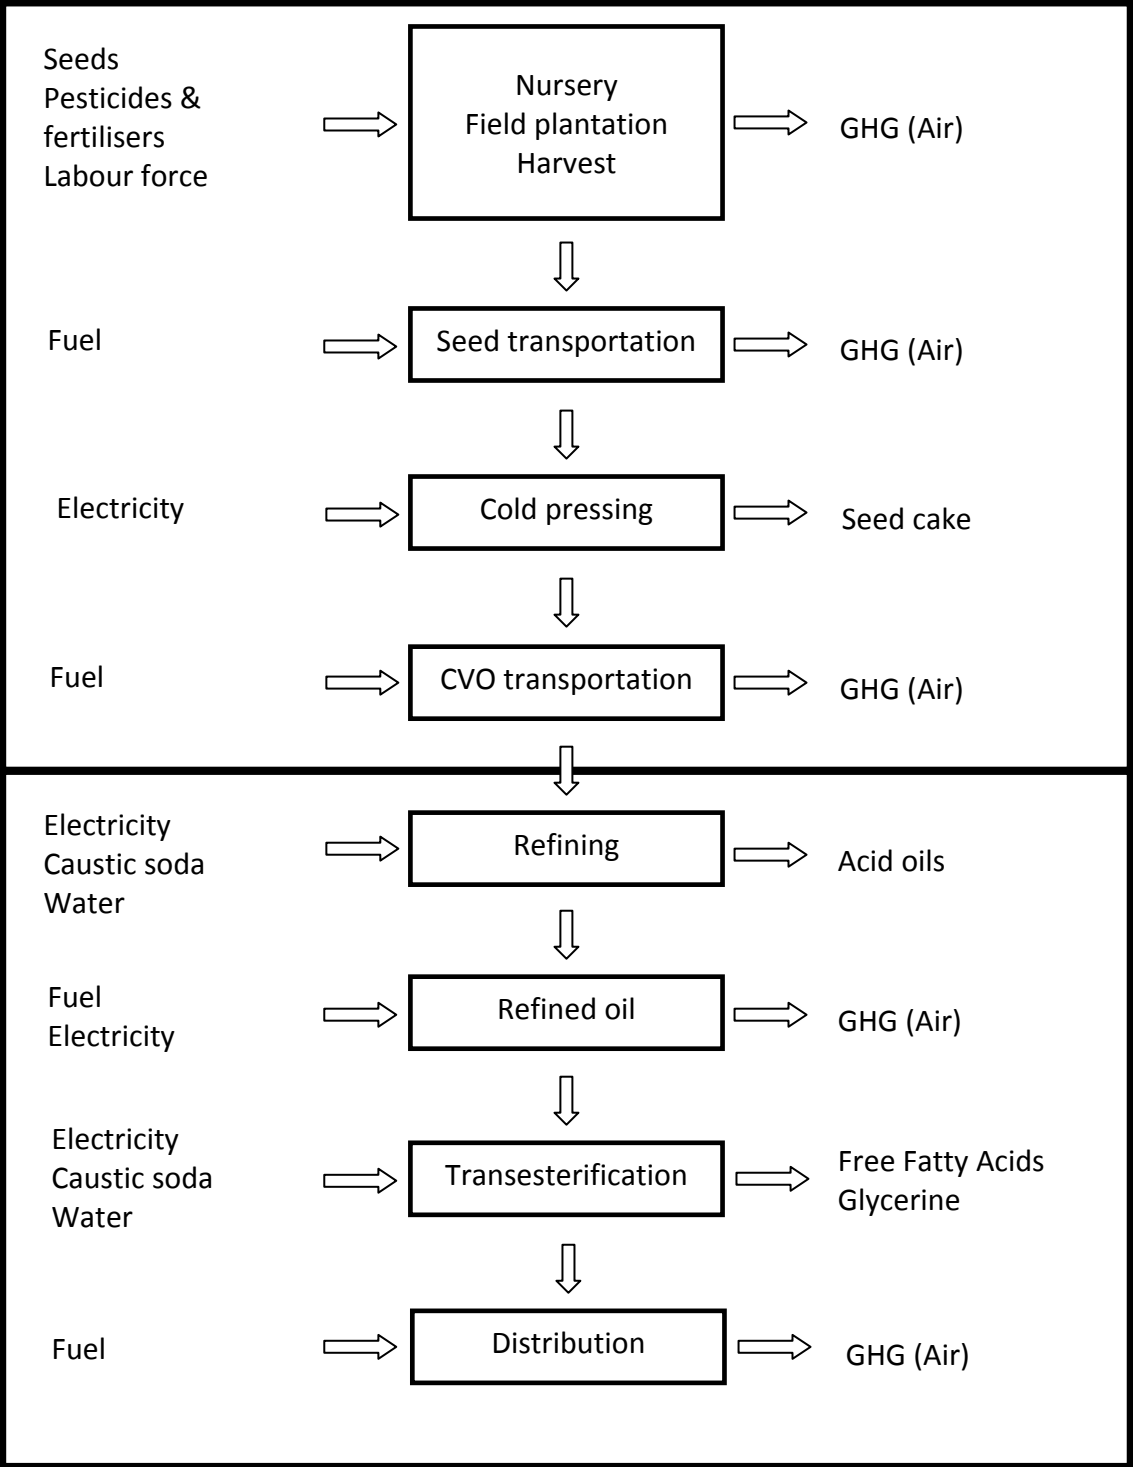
Seeds
Pesticides & fertilisers
Labour force

Nursery
Field plantation
Harvest

GHG (Air)

Fuel

Seed transportation

GHG (Air)

Electricity

Cold pressing

Seed cake

Fuel

CVO transportation

GHG (Air)

Electricity
Caustic soda
Water

Refining

Acid oils

Fuel
Electricity

Refined oil

GHG (Air)

Electricity
Caustic soda
Water

Transesterification

Free Fatty Acids
Glycerine

Fuel

Distribution

GHG (Air)